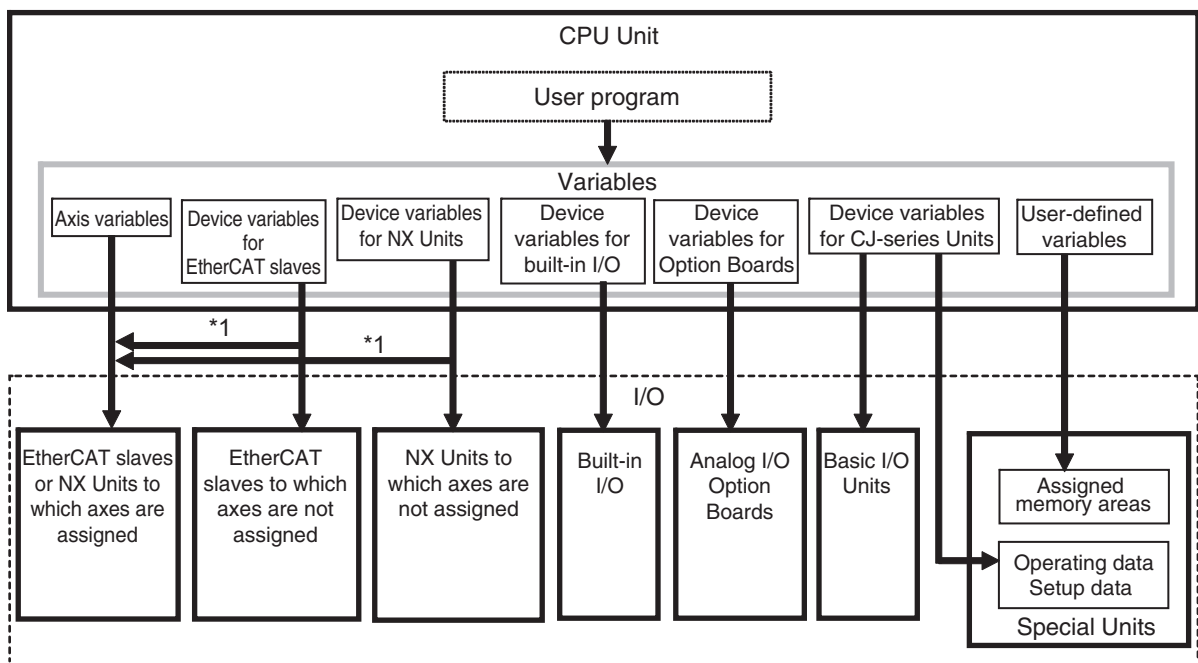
CPU Unit

User program

Variables

Axis variables

Device variables for EtherCAT slaves

Device variables for NX Units

Device variables for built-in I/O

Device variables for Option Boards

Device variables for CJ-series Units

User-defined variables

*1

*1

I/O

EtherCAT slaves or NX Units to which axes are assigned

EtherCAT slaves to which axes are not assigned

NX Units to which axes are not assigned

Built-in I/O

Analog I/O Option Boards

Basic I/O Units

Assigned memory areas

Operating data
Setup data

Special Units